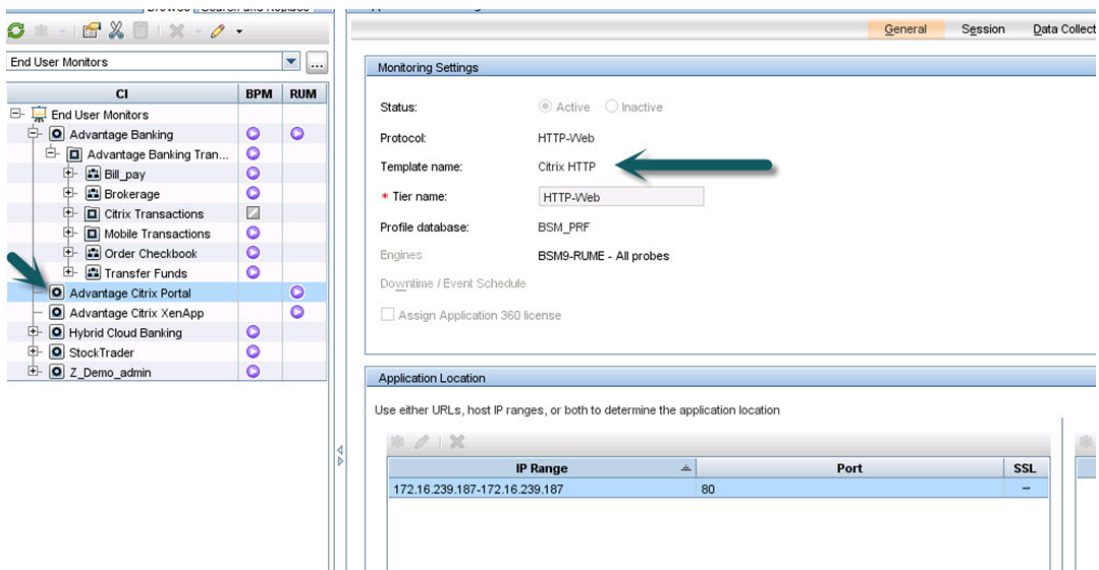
Browse | Search and Replace

End User Monitors

| CI | BPM | RUM |
|---|---|---|
| End User Monitors | | |
| Advantage Banking | | |
| Advantage Banking Tran... | | |
| Bill_pay | | |
| Brokerage | | |
| Citrix Transactions | | |
| Mobile Transactions | | |
| Order Checkbook | | |
| Transfer Funds | | |
| Advantage Citrix Portal | | |
| Advantage Citrix XenApp | | |
| Hybrid Cloud Banking | | |
| StockTrader | | |
| Z_Demo_admin | | |

General Session Data Collect

Monitoring Settings

Status: Active Inactive

Protocol: HTTP-Web

Template name: Citrix HTTP

* Tier name: HTTP-Web

Profile database: BSM_PRF

Engines BSM9-RUME - All probes

Downtime / Event Schedule

Assign Application 360 license

Application Location

Use either URLs, host IP ranges, or both to determine the application location

| IP Range | Port | SSL |
|---|---|---|
| 172.16.239.187-172.16.239.187 | 80 | – |